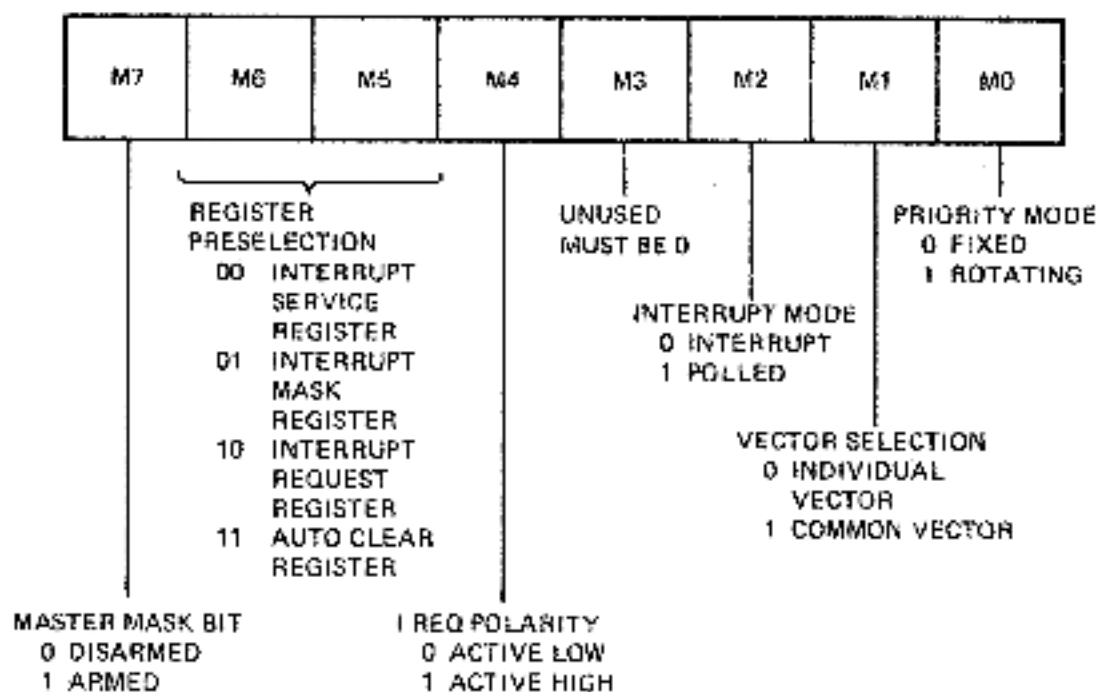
| M7 | M6 | M5 | M4 | M3 | M2 | M1 | M0 |
|---|---|---|---|---|---|---|---|

REGISTER PRESELECTION
00 INTERRUPT SERVICE REGISTER
01 INTERRUPT MASK REGISTER
10 INTERRUPT REQUEST REGISTER
11 AUTO CLEAR REGISTER

UNUSED MUST BE 0

PRIORITY MODE
0 FIXED
1 ROTATING

INTERRUPT MODE
0 INTERRUPT
1 POLLED

VECTOR SELECTION
0 INDIVIDUAL VECTOR
1 COMMON VECTOR

MASTER MASK BIT
0 DISARMED
1 ARMED

I REQ POLARITY
0 ACTIVE LOW
1 ACTIVE HIGH